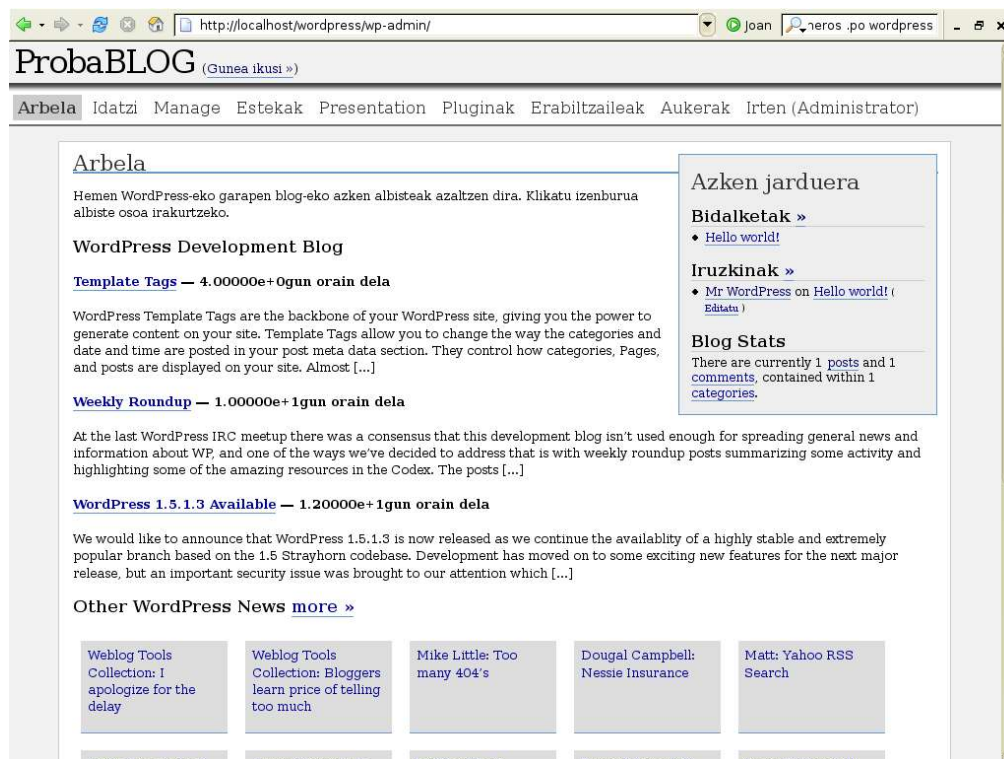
http://localhost/wordpress/wp-admin/

Joan

neros .po wordpress

ProbaBLOG (Gunea ikusi »)

Arbela Idatzi Manage Estekak Presentation Pluginak Erabiltzaileak Aukerak Irten (Administrator)

Arbela

Hemen WordPress-eko garapen blog-eko azken albisteak azaltzen dira. Klikatu izenburua albiste osoa irakurtzeko.

WordPress Development Blog

Template Tags — 4.00000e+0gun orain dela

WordPress Template Tags are the backbone of your WordPress site, giving you the power to generate content on your site. Template Tags allow you to change the way the categories and date and time are posted in your post meta data section. They control how categories, Pages, and posts are displayed on your site. Almost [...]

Weekly Roundup — 1.00000e+1gun orain dela

At the last WordPress IRC meetup there was a consensus that this development blog isn't used enough for spreading general news and information about WP, and one of the ways we've decided to address that is with weekly roundup posts summarizing some activity and highlighting some of the amazing resources in the Codex. The posts [...]

WordPress 1.5.1.3 Available — 1.20000e+1gun orain dela

We would like to announce that WordPress 1.5.1.3 is now released as we continue the availablity of a highly stable and extremely popular branch based on the 1.5 Strayhorn codebase. Development has moved on to some exciting new features for the next major release, but an important security issue was brought to our attention which [...]

Other WordPress News more »

Weblog Tools Collection: I apologize for the delay

Weblog Tools Collection: Bloggers learn price of telling too much

Mike Little: Too many 404's

Dougal Campbell: Nessie Insurance

Matt: Yahoo RSS Search

Azken jarduera

Bidalketak »

• Hello world!

Iruzkinak »

• Mr WordPress on Hello world! ( Editatu )

Blog Stats

There are currently 1 posts and 1 comments, contained within 1 categories.